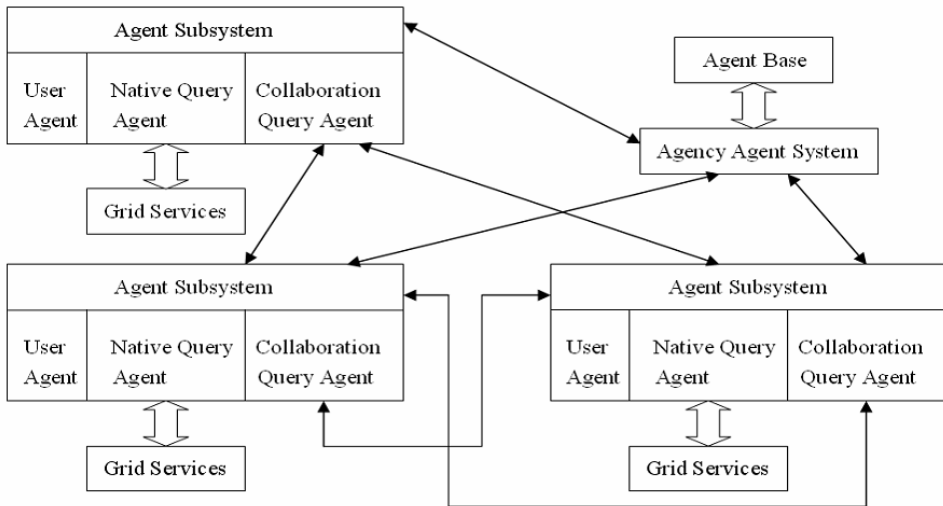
Agent Subsystem

User Agent

Native Query Agent

Collaboration Query Agent

Grid Services

Agent Base

Agency Agent System

Agent Subsystem

User Agent

Native Query Agent

Collaboration Query Agent

Grid Services

Agent Subsystem

User Agent

Native Query Agent

Collaboration Query Agent

Grid Services